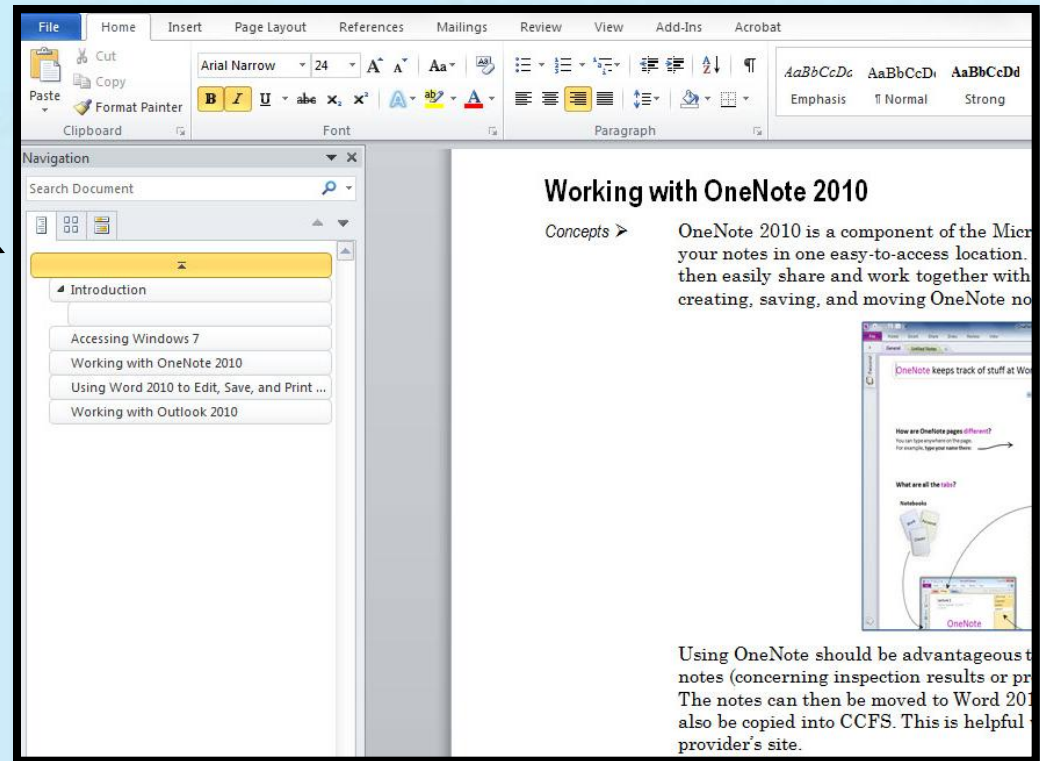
File Home Insert Page Layout References Mailings Review View Add-Ins Acrobat

Cut
Copy
Paste
Format Painter
Clipboard

Arial Narrow 24
B I U abe $x_2$ $x^2$
Font

Paragraph

AaBbCcDc AaBbCcDc AaBbCcDd
Emphasis ¶ Normal Strong

Navigation
Search Document

Introduction
Accessing Windows 7
Working with OneNote 2010
Using Word 2010 to Edit, Save, and Print ...
Working with Outlook 2010

Working with OneNote 2010

Concepts ➢

OneNote 2010 is a component of the Micr your notes in one easy-to-access location. then easily share and work together with creating, saving, and moving OneNote no

OneNote keeps track of stuff at Wor
How are OneNote pages different?
What are all the tabs?
Notebooks
OneNote

Using OneNote should be advantageous t notes (concerning inspection results or pr The notes can then be moved to Word 201 also be copied into CCFS. This is helpful provider's site.